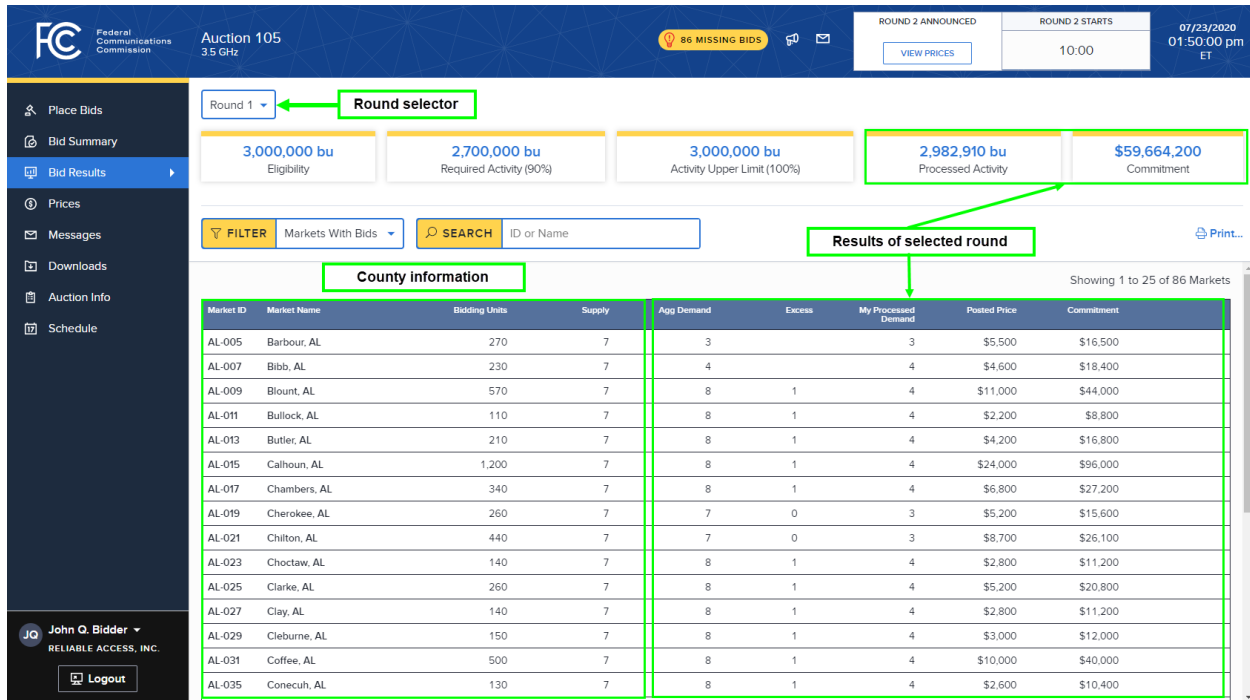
FCC Federal Communications Commission

Auction 105
3.5 GHz

86 MISSING BIDS

ROUND 2 ANNOUNCED
VIEW PRICES

ROUND 2 STARTS
10:00

07/23/2020
01:50:00 pm
ET

Place Bids
Bid Summary
Bid Results
Prices
Messages
Downloads
Auction Info
Schedule

JQ John Q. Bidder
RELIABLE ACCESS, INC.
Logout

Round 1

Round selector

3,000,000 bu
Eligibility

2,700,000 bu
Required Activity (90%)

3,000,000 bu
Activity Upper Limit (100%)

2,982,910 bu
Processed Activity

$59,664,200
Commitment

FILTER Markets With Bids

SEARCH ID or Name

Results of selected round

Print...

County information

Showing 1 to 25 of 86 Markets

| Market ID | Market Name | Bidding Units | Supply | Agg Demand | Excess | My Processed Demand | Posted Price | Commitment |
|---|---|---|---|---|---|---|---|---|
| AL-005 | Barbour, AL | 270 | 7 | 3 | | 3 | $5,500 | $16,500 |
| AL-007 | Bibb, AL | 230 | 7 | 4 | | 4 | $4,600 | $18,400 |
| AL-009 | Blount, AL | 570 | 7 | 8 | 1 | 4 | $11,000 | $44,000 |
| AL-011 | Bullock, AL | 110 | 7 | 8 | 1 | 4 | $2,200 | $8,800 |
| AL-013 | Butler, AL | 210 | 7 | 8 | 1 | 4 | $4,200 | $16,800 |
| AL-015 | Calhoun, AL | 1,200 | 7 | 8 | 1 | 4 | $24,000 | $96,000 |
| AL-017 | Chambers, AL | 340 | 7 | 8 | 1 | 4 | $6,800 | $27,200 |
| AL-019 | Cherokee, AL | 260 | 7 | 7 | 0 | 3 | $5,200 | $15,600 |
| AL-021 | Chilton, AL | 440 | 7 | 7 | 0 | 3 | $8,700 | $26,100 |
| AL-023 | Choctaw, AL | 140 | 7 | 8 | 1 | 4 | $2,800 | $11,200 |
| AL-025 | Clarke, AL | 260 | 7 | 8 | 1 | 4 | $5,200 | $20,800 |
| AL-027 | Clay, AL | 140 | 7 | 8 | 1 | 4 | $2,800 | $11,200 |
| AL-029 | Cleburne, AL | 150 | 7 | 8 | 1 | 4 | $3,000 | $12,000 |
| AL-031 | Coffee, AL | 500 | 7 | 8 | 1 | 4 | $10,000 | $40,000 |
| AL-035 | Conecuh, AL | 130 | 7 | 8 | 1 | 4 | $2,600 | $10,400 |